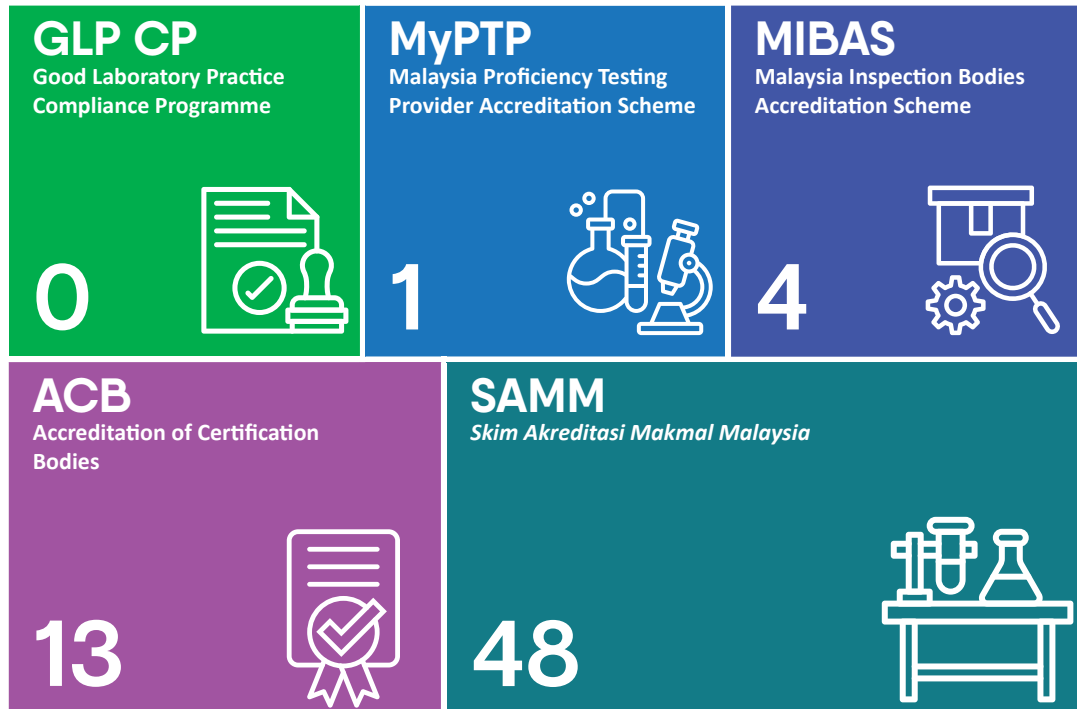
GLP CP
Good Laboratory Practice Compliance Programme

0

MyPTP
Malaysia Proficiency Testing Provider Accreditation Scheme

1

MIBAS
Malaysia Inspection Bodies Accreditation Scheme

4

ACB
Accreditation of Certification Bodies

13

SAMM
Skim Akreditasi Makmal Malaysia

48